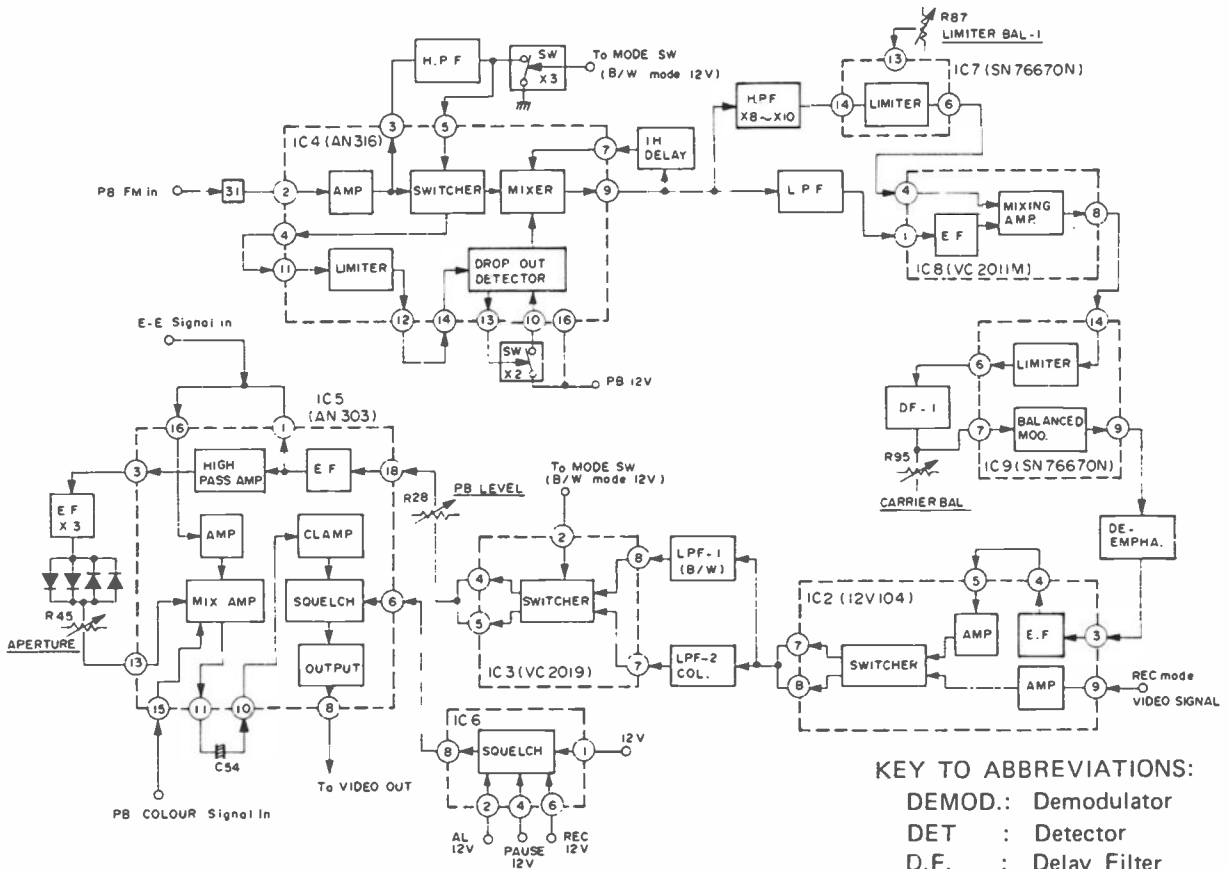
R87
LIMITER BAL-1
13
IC7 (SN76670N)
14
LIMITER
6
HPF
X8~X10
H.P.F
SW
X3
To MODE SW
(B/W mode 12V)
3
5
IC4 (AN316)
7
1H DELAY
PB FM in
31
2
AMP
SWITCHER
MIXER
9
LPF
4
MIXING AMP.
8
1
EF
IC8 (VC2011M)
4
11
LIMITER
DROP OUT DETECTOR
12
14
13
10
16
SW
X2
PB 12V
14
E-E Signal in
6
LIMITER
DF-1
7
BALANCED MOD.
9
R95
IC9 (SN76670N)
CARRIER BAL
IC5
(AN303)
16
1
3
HIGH PASS AMP
EF
18
EF
X3
R28
PB LEVEL
To MODE SW
(B/W mode 12V)
2
AMP
CLAMP
8
LPF-1
(B/W)
4
SWITCHER
5
DE-EMPHA.
MIX AMP
SQUELCH
6
R45
APERTURE
13
OUTPUT
IC3 (VC2019)
7
LPF-2
COL.
5
4
IC2 (12V104)
AMP
E.F
3
7
8
SWITCHER
AMP
9
REC mode
VIDEO SIGNAL
15
11
10
8
C54
To VIDEO OUT
IC6
8
SQUELCH
1
12V
2
4
6
AL
12V
PAUSE
12V
REC
12V
PB COLOUR Signal In

KEY TO ABBREVIATIONS:
DEMOD.: Demodulator
DET : Detector
D.F. : Delay Filter